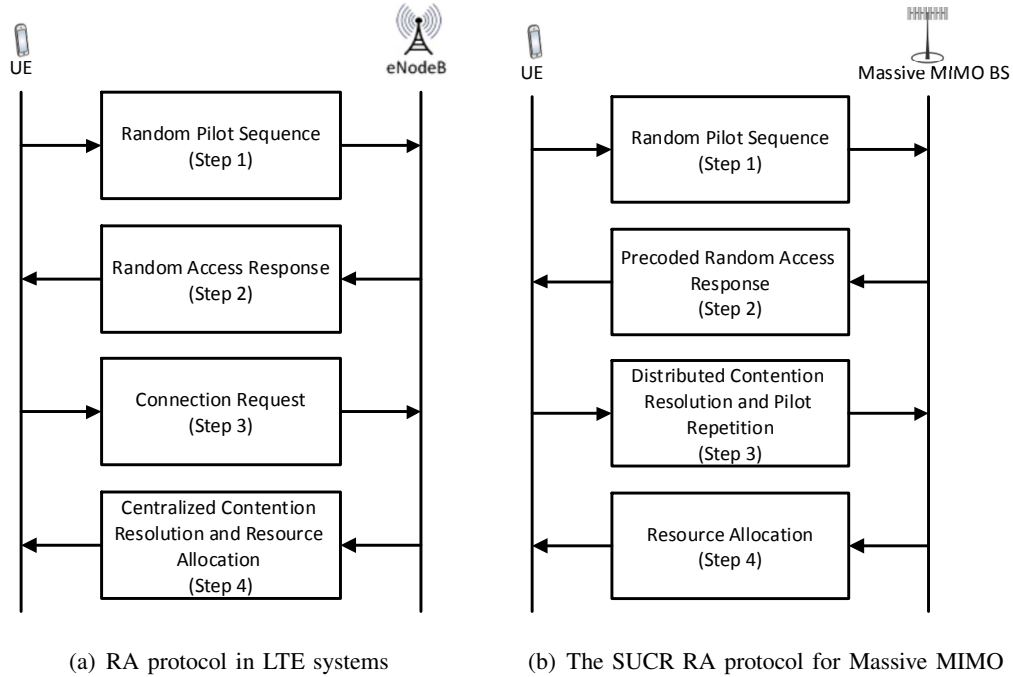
UE

eNodeB

Random Pilot Sequence
(Step 1)

Random Access Response
(Step 2)

Connection Request
(Step 3)

Centralized Contention Resolution and Resource Allocation
(Step 4)

(a) RA protocol in LTE systems

UE

Massive MIMO BS

Random Pilot Sequence
(Step 1)

Precoded Random Access Response
(Step 2)

Distributed Contention Resolution and Pilot Repetition
(Step 3)

Resource Allocation
(Step 4)

(b) The SUCR RA protocol for Massive MIMO